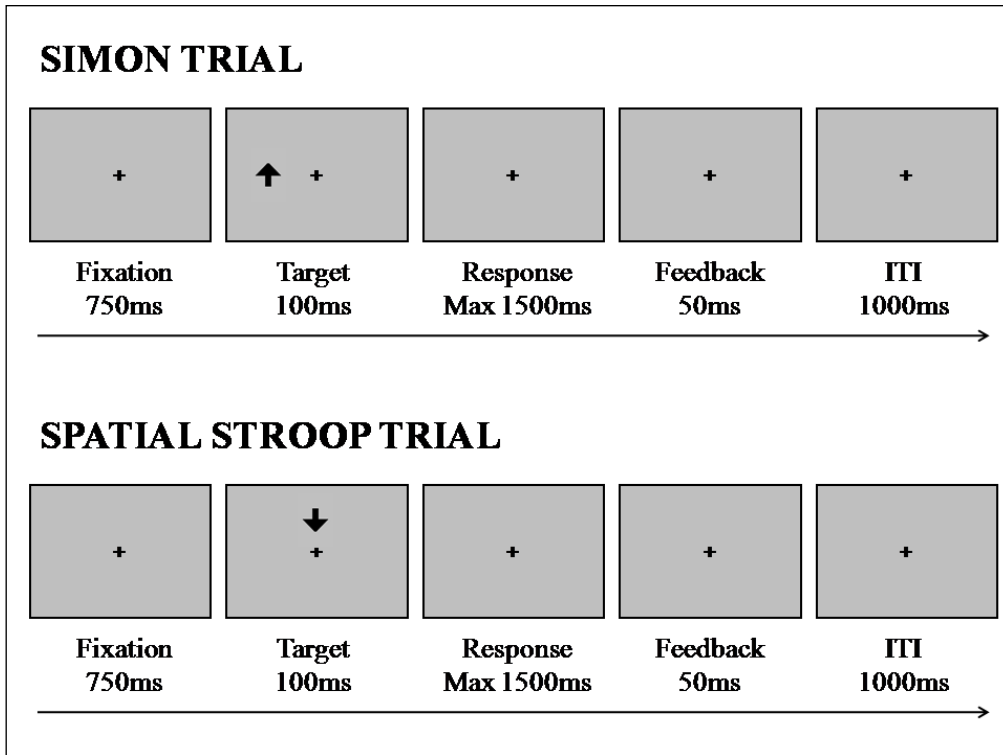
SIMON TRIAL

+

+

+

+

+

Fixation 750ms

Target 100ms

Response Max 1500ms

Feedback 50ms

ITI 1000ms

SPATIAL STROOP TRIAL

+

+

+

+

+

Fixation 750ms

Target 100ms

Response Max 1500ms

Feedback 50ms

ITI 1000ms